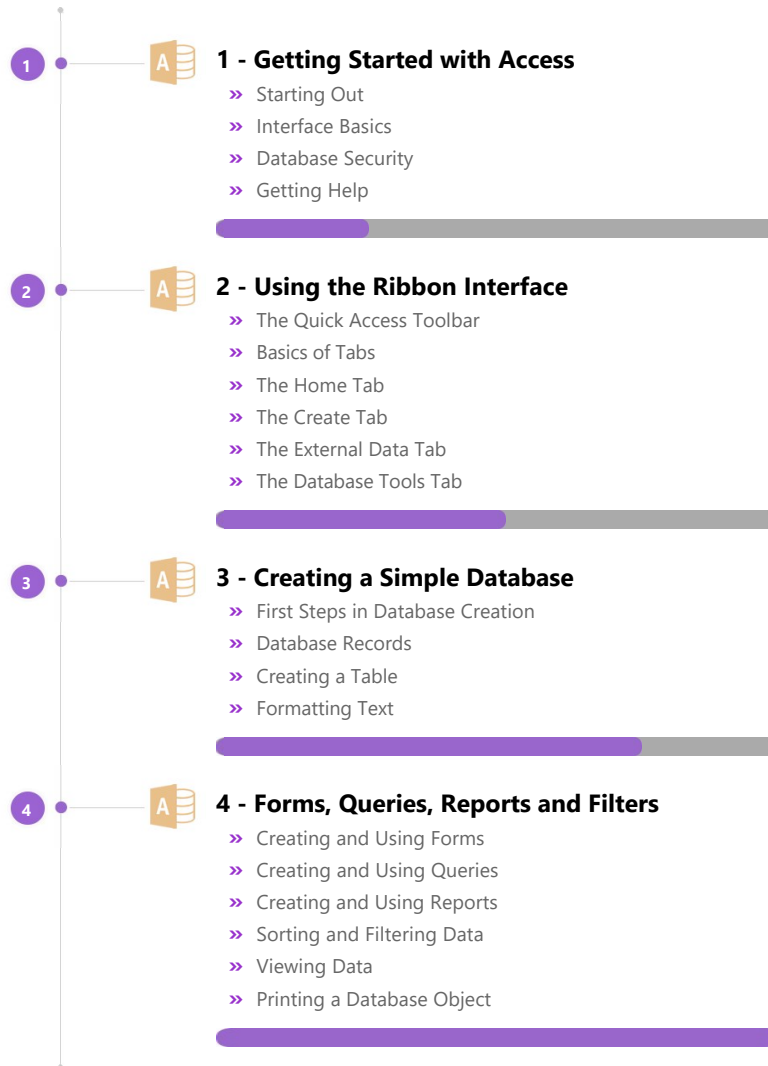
1

A

1 - Getting Started with Access

» Starting Out
» Interface Basics
» Database Security
» Getting Help

2

A

2 - Using the Ribbon Interface

» The Quick Access Toolbar
» Basics of Tabs
» The Home Tab
» The Create Tab
» The External Data Tab
» The Database Tools Tab

3

A

3 - Creating a Simple Database

» First Steps in Database Creation
» Database Records
» Creating a Table
» Formatting Text

4

A

4 - Forms, Queries, Reports and Filters

» Creating and Using Forms
» Creating and Using Queries
» Creating and Using Reports
» Sorting and Filtering Data
» Viewing Data
» Printing a Database Object